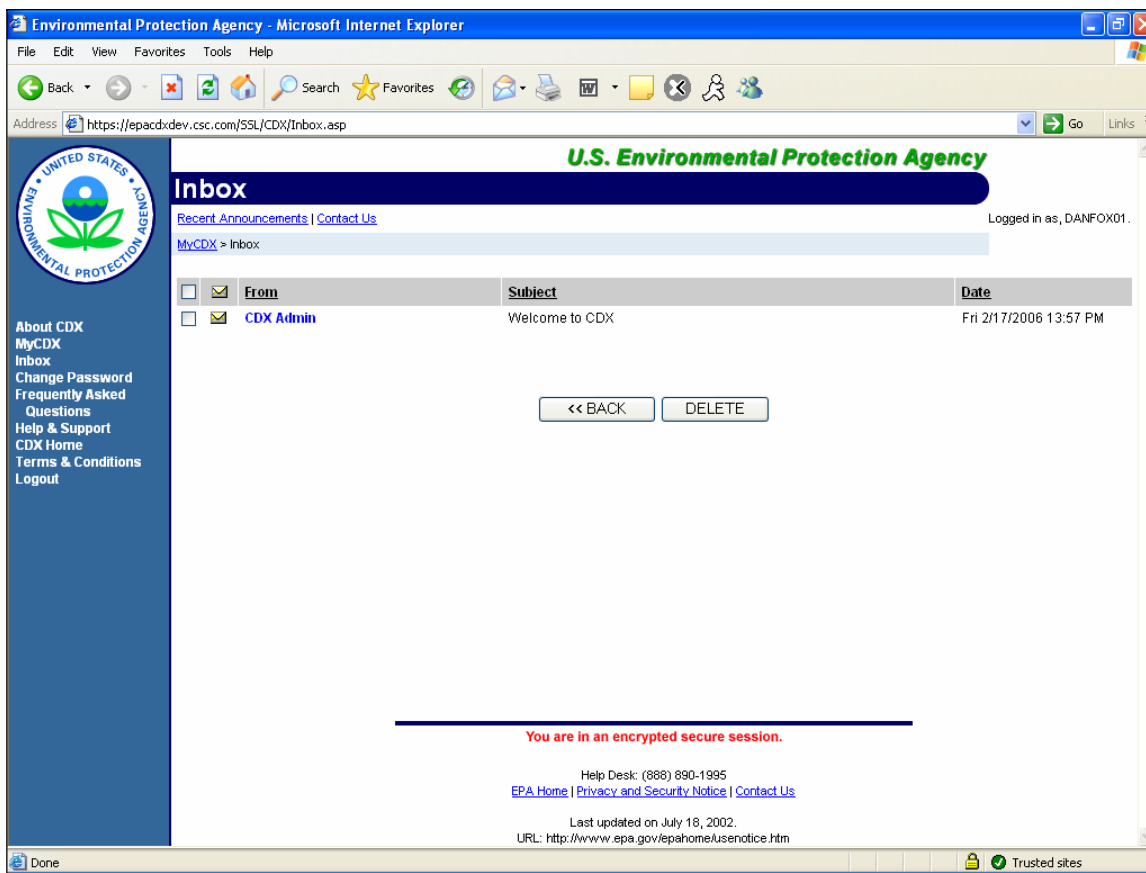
Environmental Protection Agency - Microsoft Internet Explorer

File Edit View Favorites Tools Help

Back Search Favorites

Address https://epacdxdev.csc.com/SSL/CDX/Inbox.asp Go Links

UNITED STATES ENVIRONMENTAL PROTECTION AGENCY

U.S. Environmental Protection Agency

Inbox

Recent Announcements | Contact Us

Logged in as, DANFOX01.

MyCDX > Inbox

About CDX
MyCDX
Inbox
Change Password
Frequently Asked Questions
Help & Support
CDX Home
Terms & Conditions
Logout

| | | From | Subject | Date |
|---|---|---|---|---|
| | | CDX Admin | Welcome to CDX | Fri 2/17/2006 13:57 PM |

<< BACK DELETE

You are in an encrypted secure session.

Help Desk: (888) 890-1995
EPA Home | Privacy and Security Notice | Contact Us

Last updated on July 18, 2002.
URL: http://www.epa.gov/epahome/usenotice.htm

Done Trusted sites